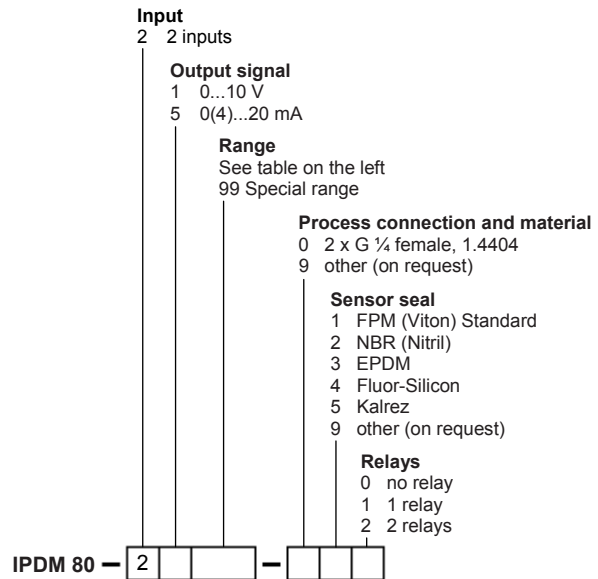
**Input**
2 2 inputs

**Output signal**
1 0...10 V
5 0(4)...20 mA

**Range**
See table on the left
99 Special range

**Process connection and material**
0 2 x G ¼ female, 1.4404
9 other (on request)

**Sensor seal**
1 FPM (Viton) Standard
2 NBR (Nitril)
3 EPDM
4 Fluor-Silicon
5 Kalrez
9 other (on request)

**Relays**
0 no relay
1 1 relay
2 2 relays

IPDM 80 – 2 –